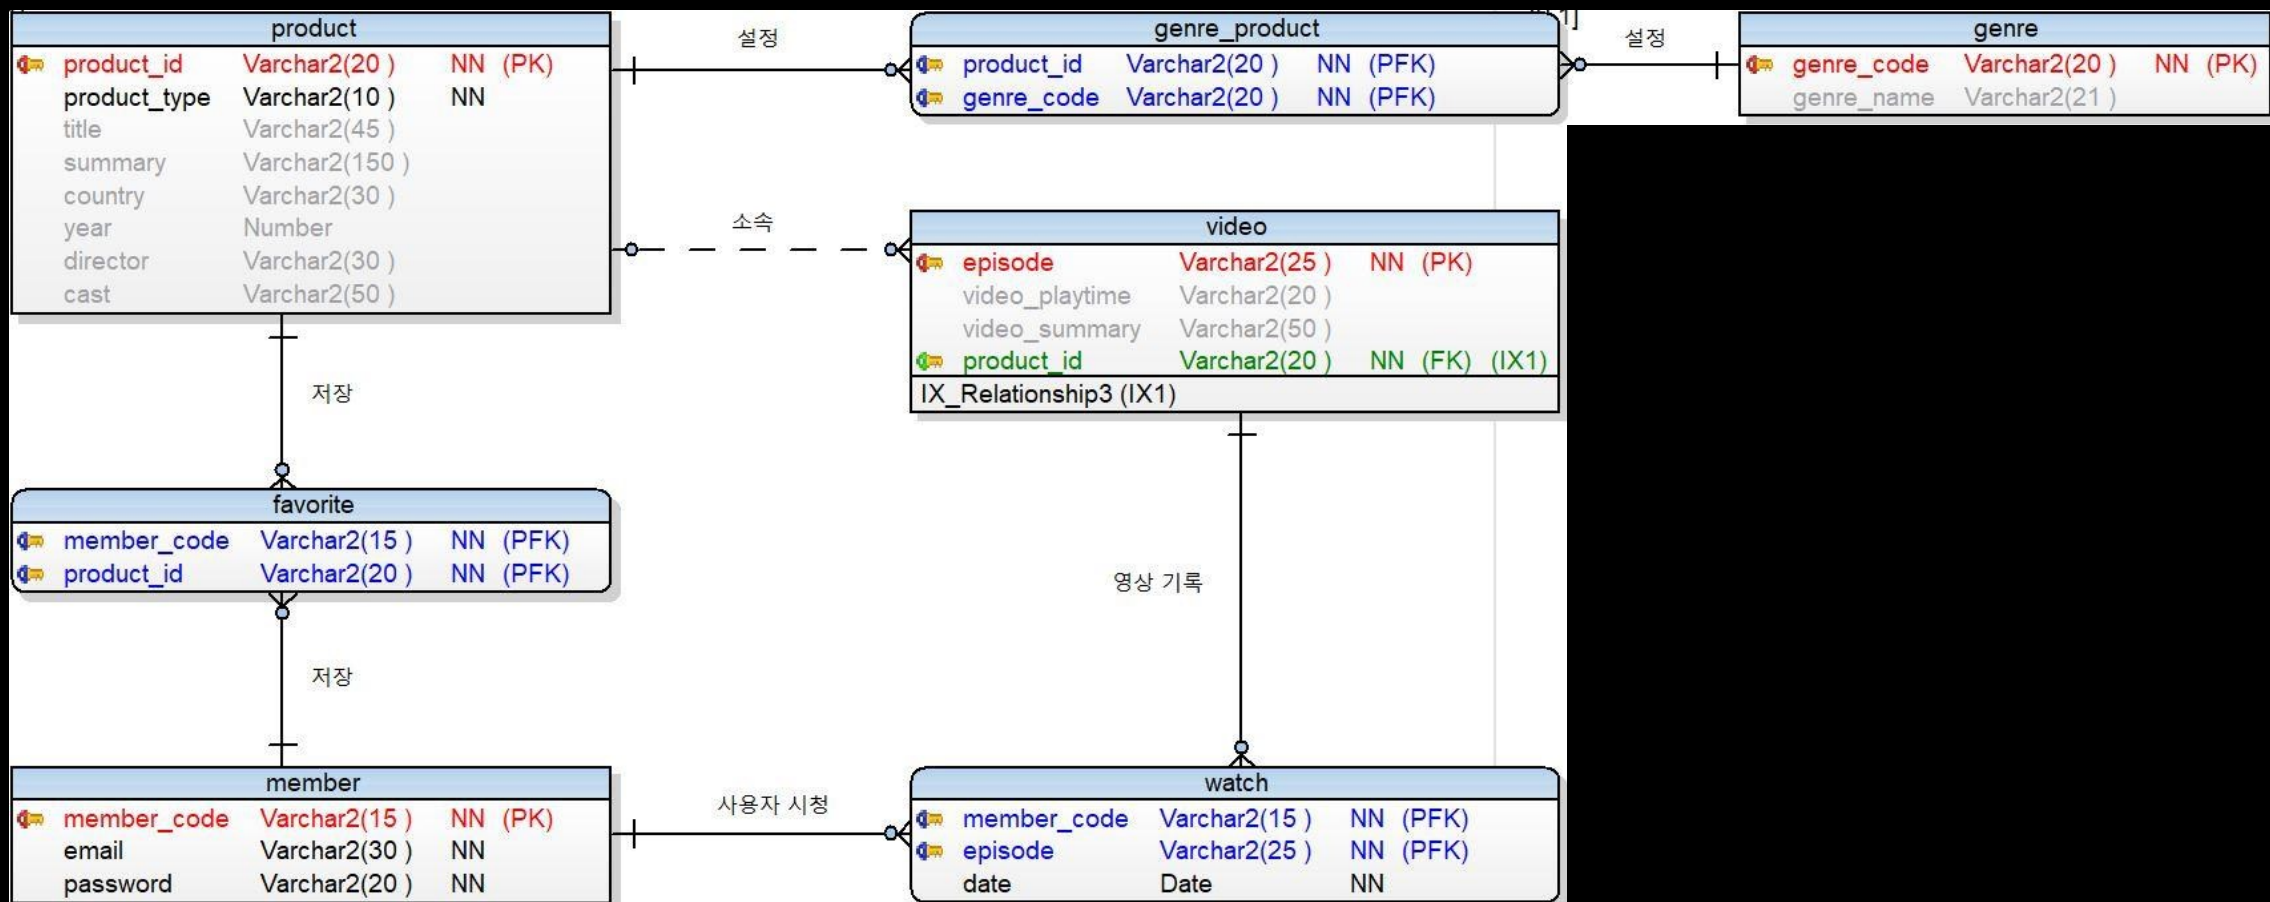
product

| | | |
|---|---|---|
| product_id | Varchar2(20 ) | NN (PK) |
| product_type | Varchar2(10 ) | NN |
| title | Varchar2(45 ) | |
| summary | Varchar2(150 ) | |
| country | Varchar2(30 ) | |
| year | Number | |
| director | Varchar2(30 ) | |
| cast | Varchar2(50 ) | |

설정

genre_product

| | | |
|---|---|---|
| product_id | Varchar2(20 ) | NN (PFK) |
| genre_code | Varchar2(20 ) | NN (PFK) |

설정

genre

| | | |
|---|---|---|
| genre_code | Varchar2(20 ) | NN (PK) |
| genre_name | Varchar2(21 ) | |

소속

video

| | | |
|---|---|---|
| episode | Varchar2(25 ) | NN (PK) |
| video_playtime | Varchar2(20 ) | |
| video_summary | Varchar2(50 ) | |
| product_id | Varchar2(20 ) | NN (FK) (IX1) |

IX_Relationship3 (IX1)

저장

favorite

| | | |
|---|---|---|
| member_code | Varchar2(15 ) | NN (PFK) |
| product_id | Varchar2(20 ) | NN (PFK) |

영상 기록

저장

member

| | | |
|---|---|---|
| member_code | Varchar2(15 ) | NN (PK) |
| email | Varchar2(30 ) | NN |
| password | Varchar2(20 ) | NN |

사용자 시청

watch

| | | |
|---|---|---|
| member_code | Varchar2(15 ) | NN (PFK) |
| episode | Varchar2(25 ) | NN (PFK) |
| date | Date | NN |